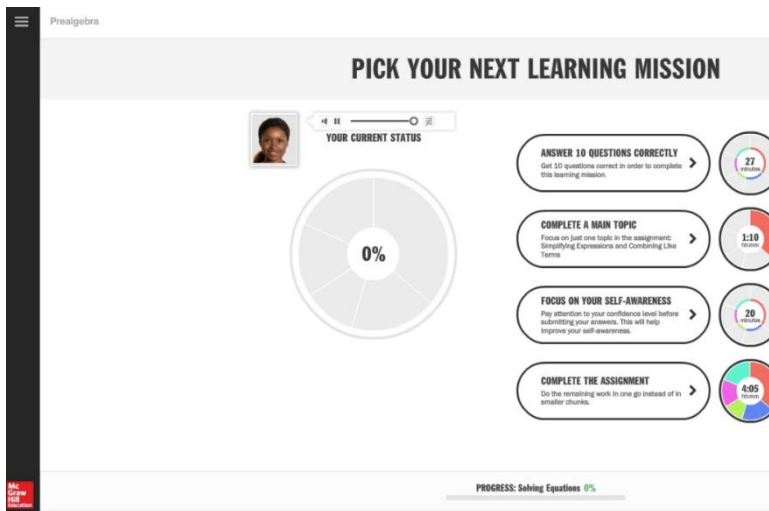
Prealgebra

PICK YOUR NEXT LEARNING MISSION

YOUR CURRENT STATUS

0%

ANSWER 10 QUESTIONS CORRECTLY
Get 10 questions correct in order to complete this learning mission.

27 minutes

COMPLETE A MAIN TOPIC
Focus on just one topic in the assignment: Simplifying Expressions and Combining Like Terms

1:10 hh:mm

FOCUS ON YOUR SELF-AWARENESS
Pay attention to your confidence level before submitting your answers. This will help improve your self-awareness.

20 minutes

COMPLETE THE ASSIGNMENT
Do the remaining work in one go instead of in smaller chunks.

4:05 hh:mm

Mc Graw Hill Education

PROGRESS: Solving Equations 0%